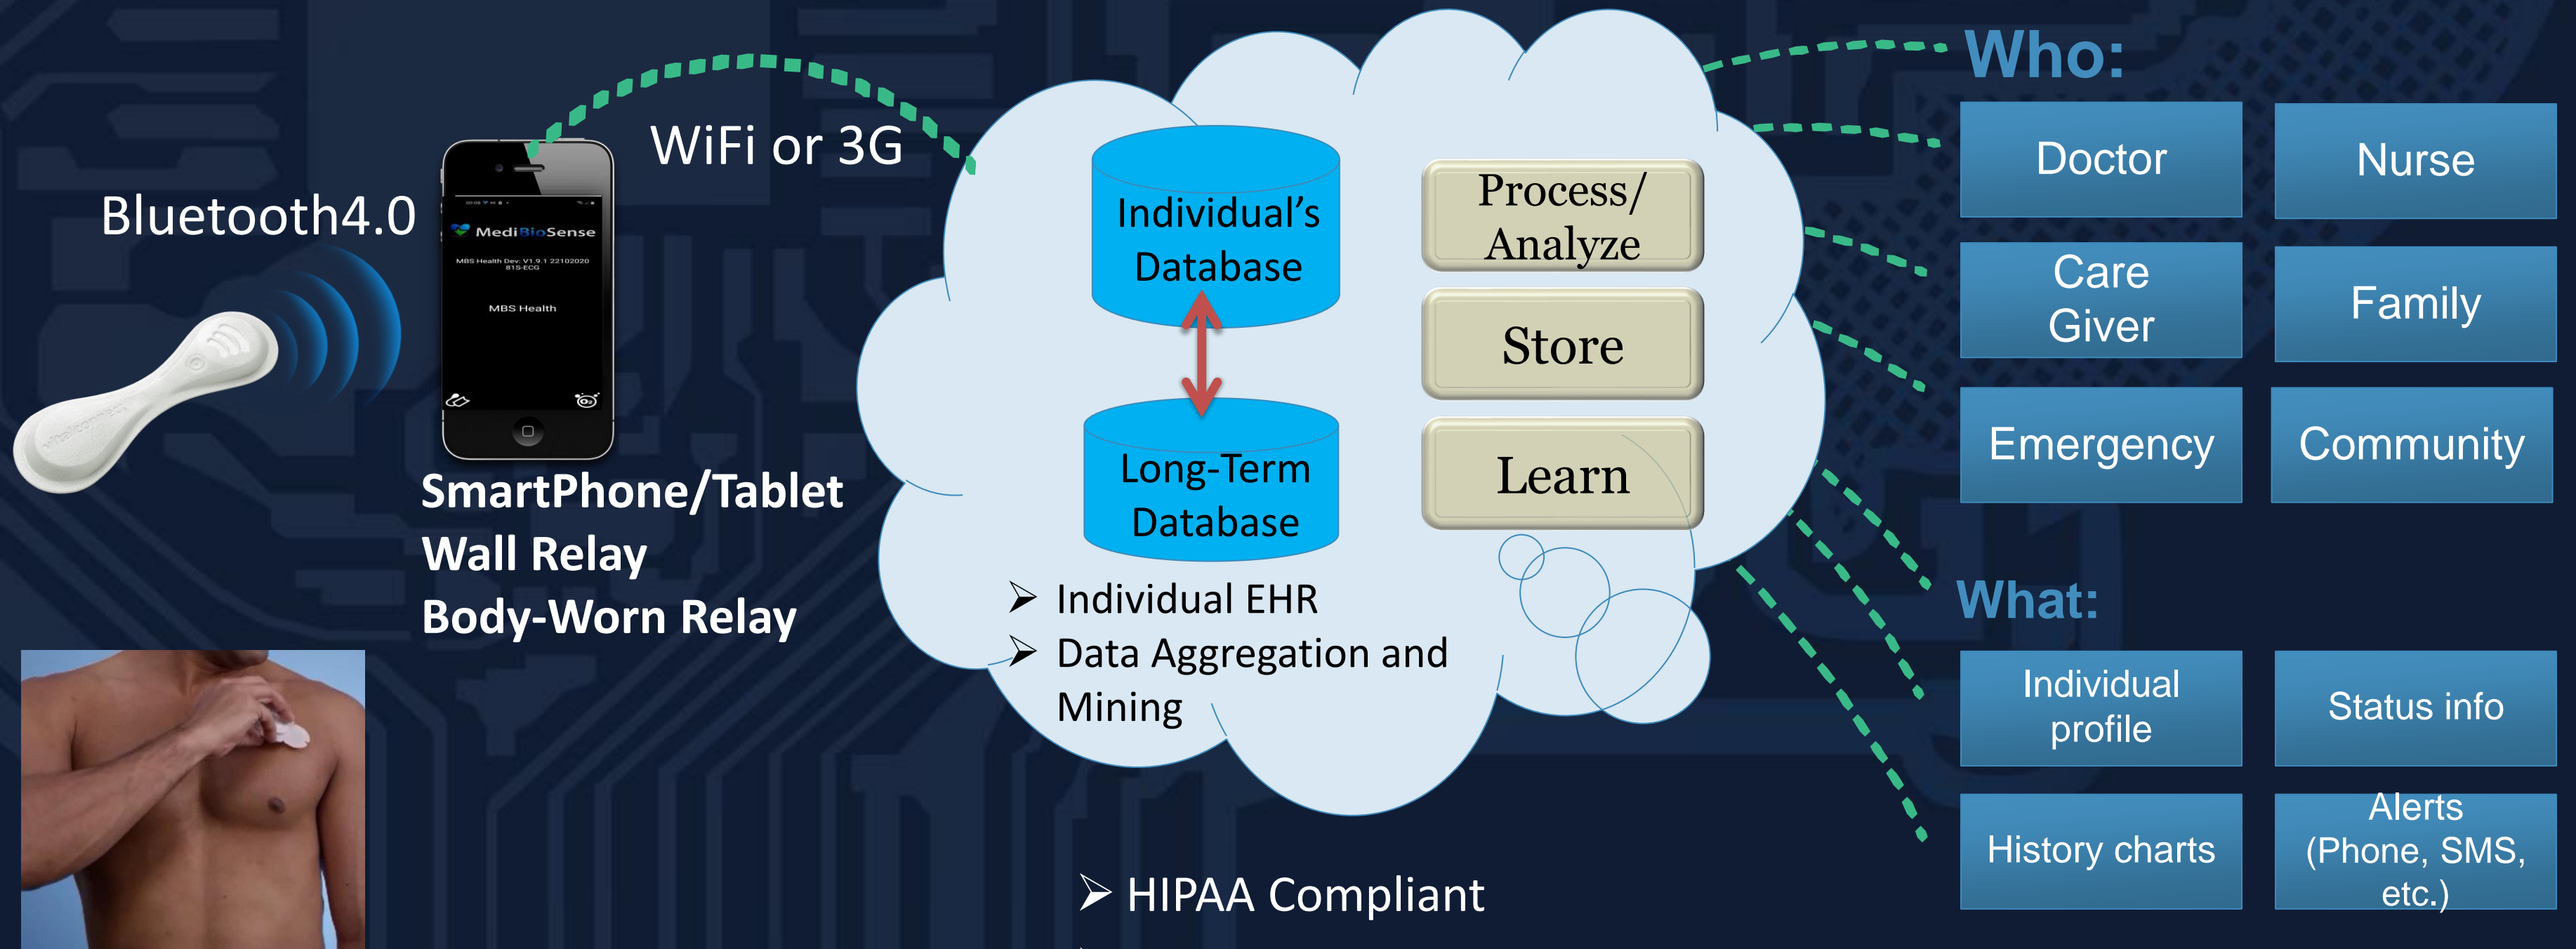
Bluetooth4.0

MediBioSense

MBS Health Dev: V1.9.1 22102020 81S-ECG

MBS Health

WiFi or 3G

SmartPhone/Tablet
Wall Relay
Body-Worn Relay

Individual's Database

Long-Term Database

Process/ Analyze

Store

Learn

➤ Individual EHR
➤ Data Aggregation and Mining

➤ HIPAA Compliant

Who:

| Doctor | Nurse |
|---|---|
| Care Giver | Family |
| Emergency | Community |

What:

| Individual profile | Status info |
|---|---|
| History charts | Alerts (Phone, SMS, etc.) |